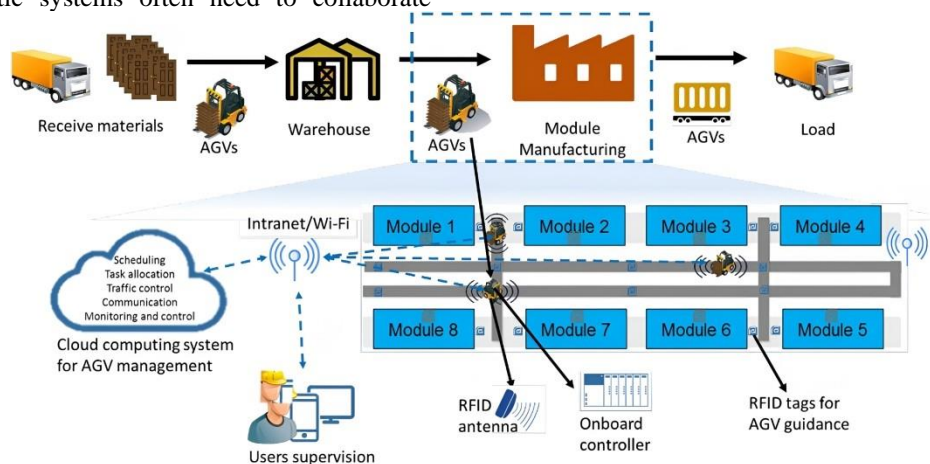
the systems often need to collaborate

Receive materials

AGVs

Warehouse

AGVs

Module Manufacturing

AGVs

Load

Intranet/Wi-Fi

Module 1

Module 2

Module 3

Module 4

Scheduling
Task allocation
Traffic control
Communication
Monitoring and control

Module 8

Module 7

Module 6

Module 5

Cloud computing system for AGV management

RFID antenna

Onboard controller

RFID tags for AGV guidance

Users supervision